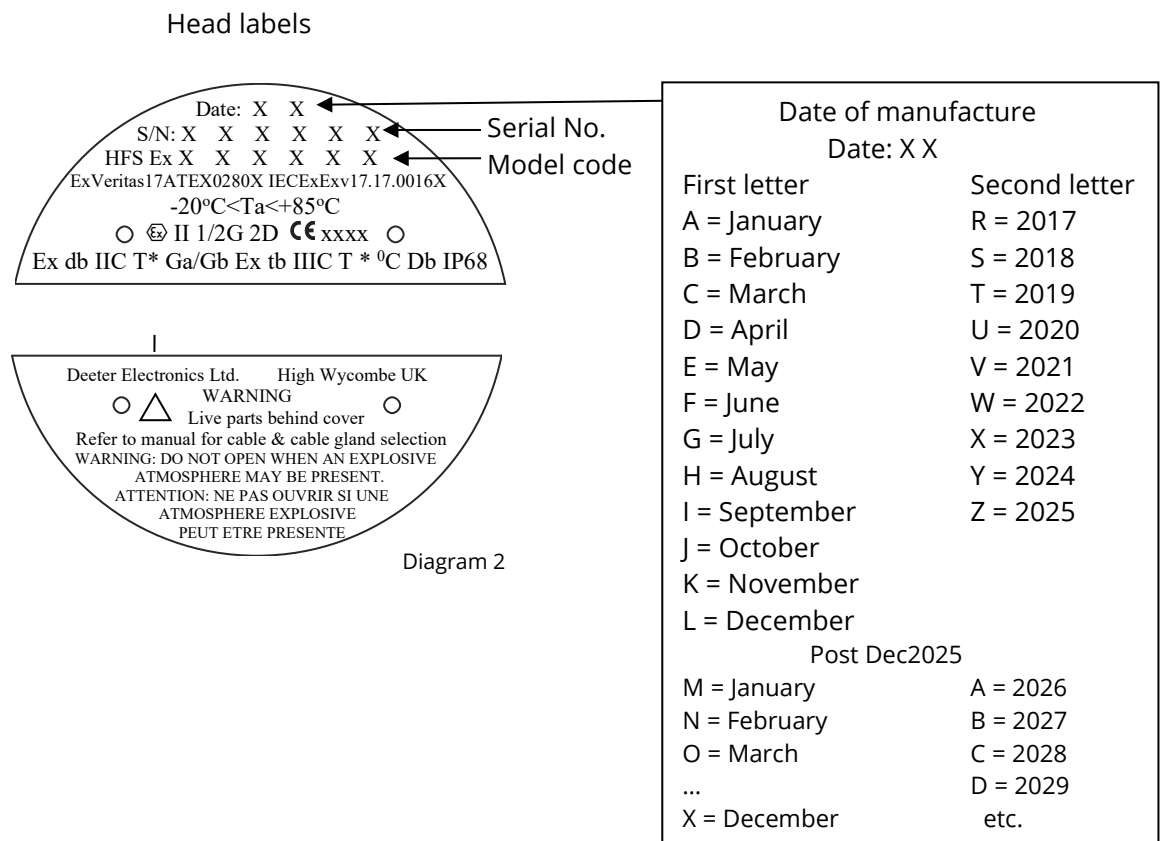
Head labels

Date: X X
S/N: X X X X X X
HFS Ex X X X X X X
ExVeritas17ATEX0280X IECExExv17.17.0016X
$-20^oC<Ta<+85^oC$
Ex II 1/2G 2D CE xxxx
Ex db IIC T* Ga/Gb Ex tb IIIC T * $^0C$ Db IP68

Serial No.
Model code

I

Deeter Electronics Ltd. High Wycombe UK
WARNING
Live parts behind cover
Refer to manual for cable & cable gland selection
WARNING: DO NOT OPEN WHEN AN EXPLOSIVE ATMOSPHERE MAY BE PRESENT.
ATTENTION: NE PAS OUVRIR SI UNE ATMOSPHERE EXPLOSIVE PEUT ETRE PRESENTE

Diagram 2

Date of manufacture
Date: X X

| First letter | Second letter |
|---|---|
| A = January | R = 2017 |
| B = February | S = 2018 |
| C = March | T = 2019 |
| D = April | U = 2020 |
| E = May | V = 2021 |
| F = June | W = 2022 |
| G = July | X = 2023 |
| H = August | Y = 2024 |
| I = September | Z = 2025 |
| J = October | |
| K = November | |
| L = December | |

Post Dec2025

| | |
|---|---|
| M = January | A = 2026 |
| N = February | B = 2027 |
| O = March | C = 2028 |
| … | D = 2029 |
| X = December | etc. |